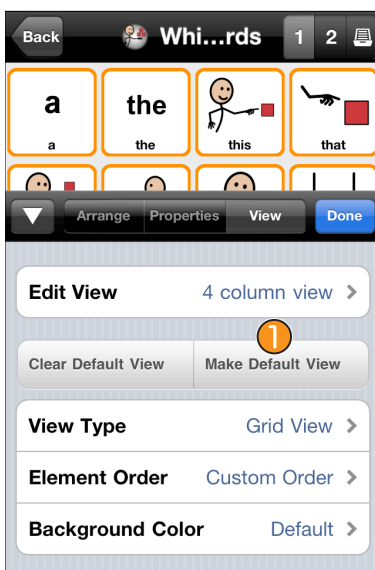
Back Whi...rds 1 2

a
a

the
the

this

that

Arrange Properties View Done

Edit View 4 column view >

1

Clear Default View Make Default View

View Type Grid View >

Element Order Custom Order >

Background Color Default >